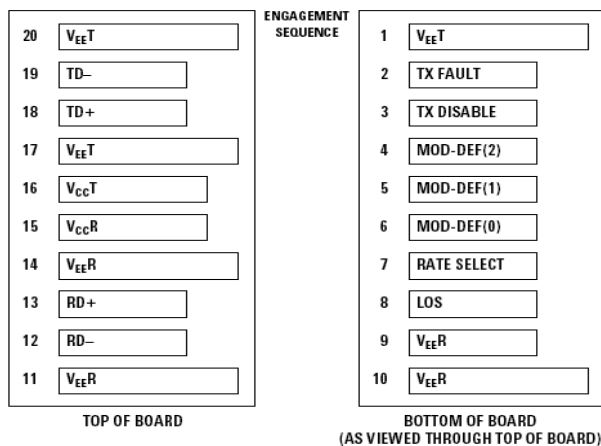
ENGAGEMENT SEQUENCE

20 $V_{EE}T$
19 TD–
18 TD+
17 $V_{EE}T$
16 $V_{CC}T$
15 $V_{CC}R$
14 $V_{EE}R$
13 RD+
12 RD–
11 $V_{EE}R$

TOP OF BOARD

1 $V_{EE}T$
2 TX FAULT
3 TX DISABLE
4 MOD-DEF(2)
5 MOD-DEF(1)
6 MOD-DEF(0)
7 RATE SELECT
8 LOS
9 $V_{EE}R$
10 $V_{EE}R$

BOTTOM OF BOARD
(AS VIEWED THROUGH TOP OF BOARD)